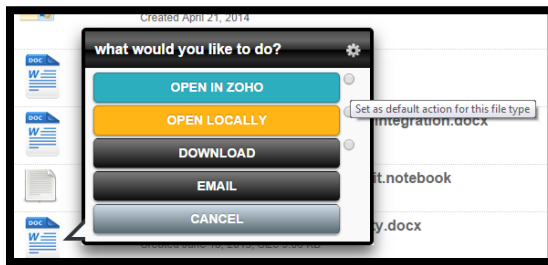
Created April 21, 2014

DOC W

what would you like to do?

OPEN IN ZOHO

Set as default action for this file type

OPEN LOCALLY

integration.docx

DOWNLOAD

it.notebook

EMAIL

CANCEL

y.docx

Created June 10, 2013, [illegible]